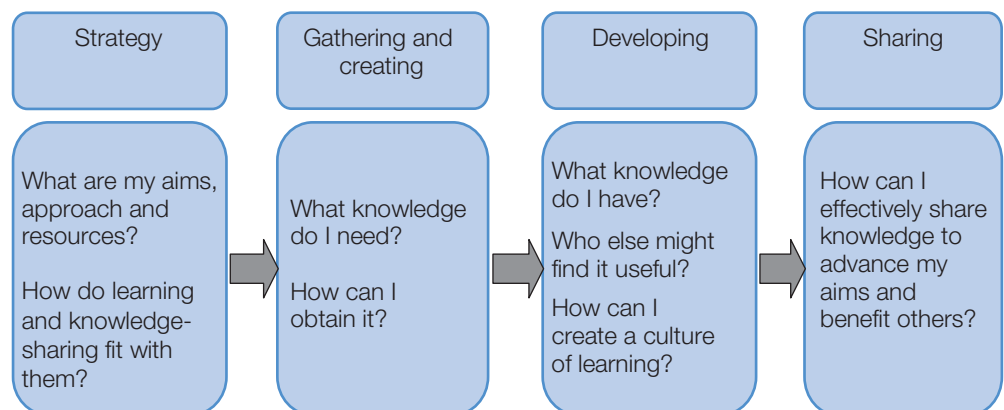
Strategy

Gathering and creating

Developing

Sharing

What are my aims, approach and resources?

How do learning and knowledge-sharing fit with them?

What knowledge do I need?

How can I obtain it?

What knowledge do I have?

Who else might find it useful?

How can I create a culture of learning?

How can I effectively share knowledge to advance my aims and benefit others?